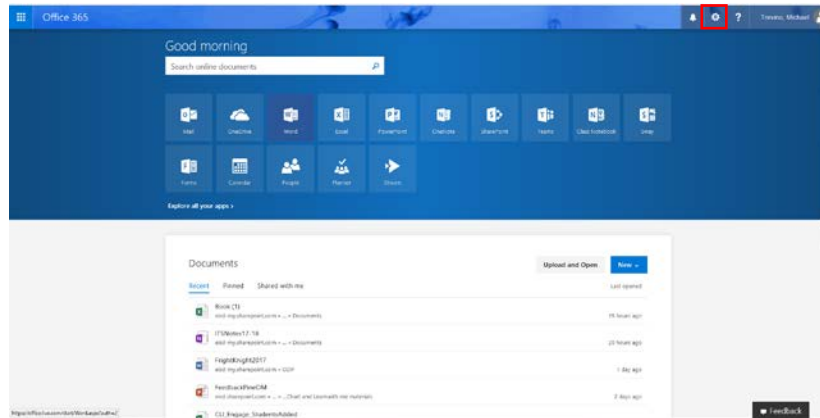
Office 365

Trevino, Michael

Good morning

Search online documents

Mail
OneDrive
Word
Excel
PowerPoint
OneNote
SharePoint
Teams
Class Notebook
Sway
Forms
Calendar
People
Planner
Stream

Explore all your apps ›

Documents

Upload and Open
New

Recent
Pinned
Shared with me

Last opened

Book (1)
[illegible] » Documents
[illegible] hours ago

ITSNotes17-18
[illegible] » Documents
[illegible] hours ago

FrightKnight2017
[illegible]
1 day ago

FeedbackFlowCM
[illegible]
2 days ago

CU_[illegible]_StudentsAdded

https://office.live.com/start/Word.aspx?auth=2

Feedback